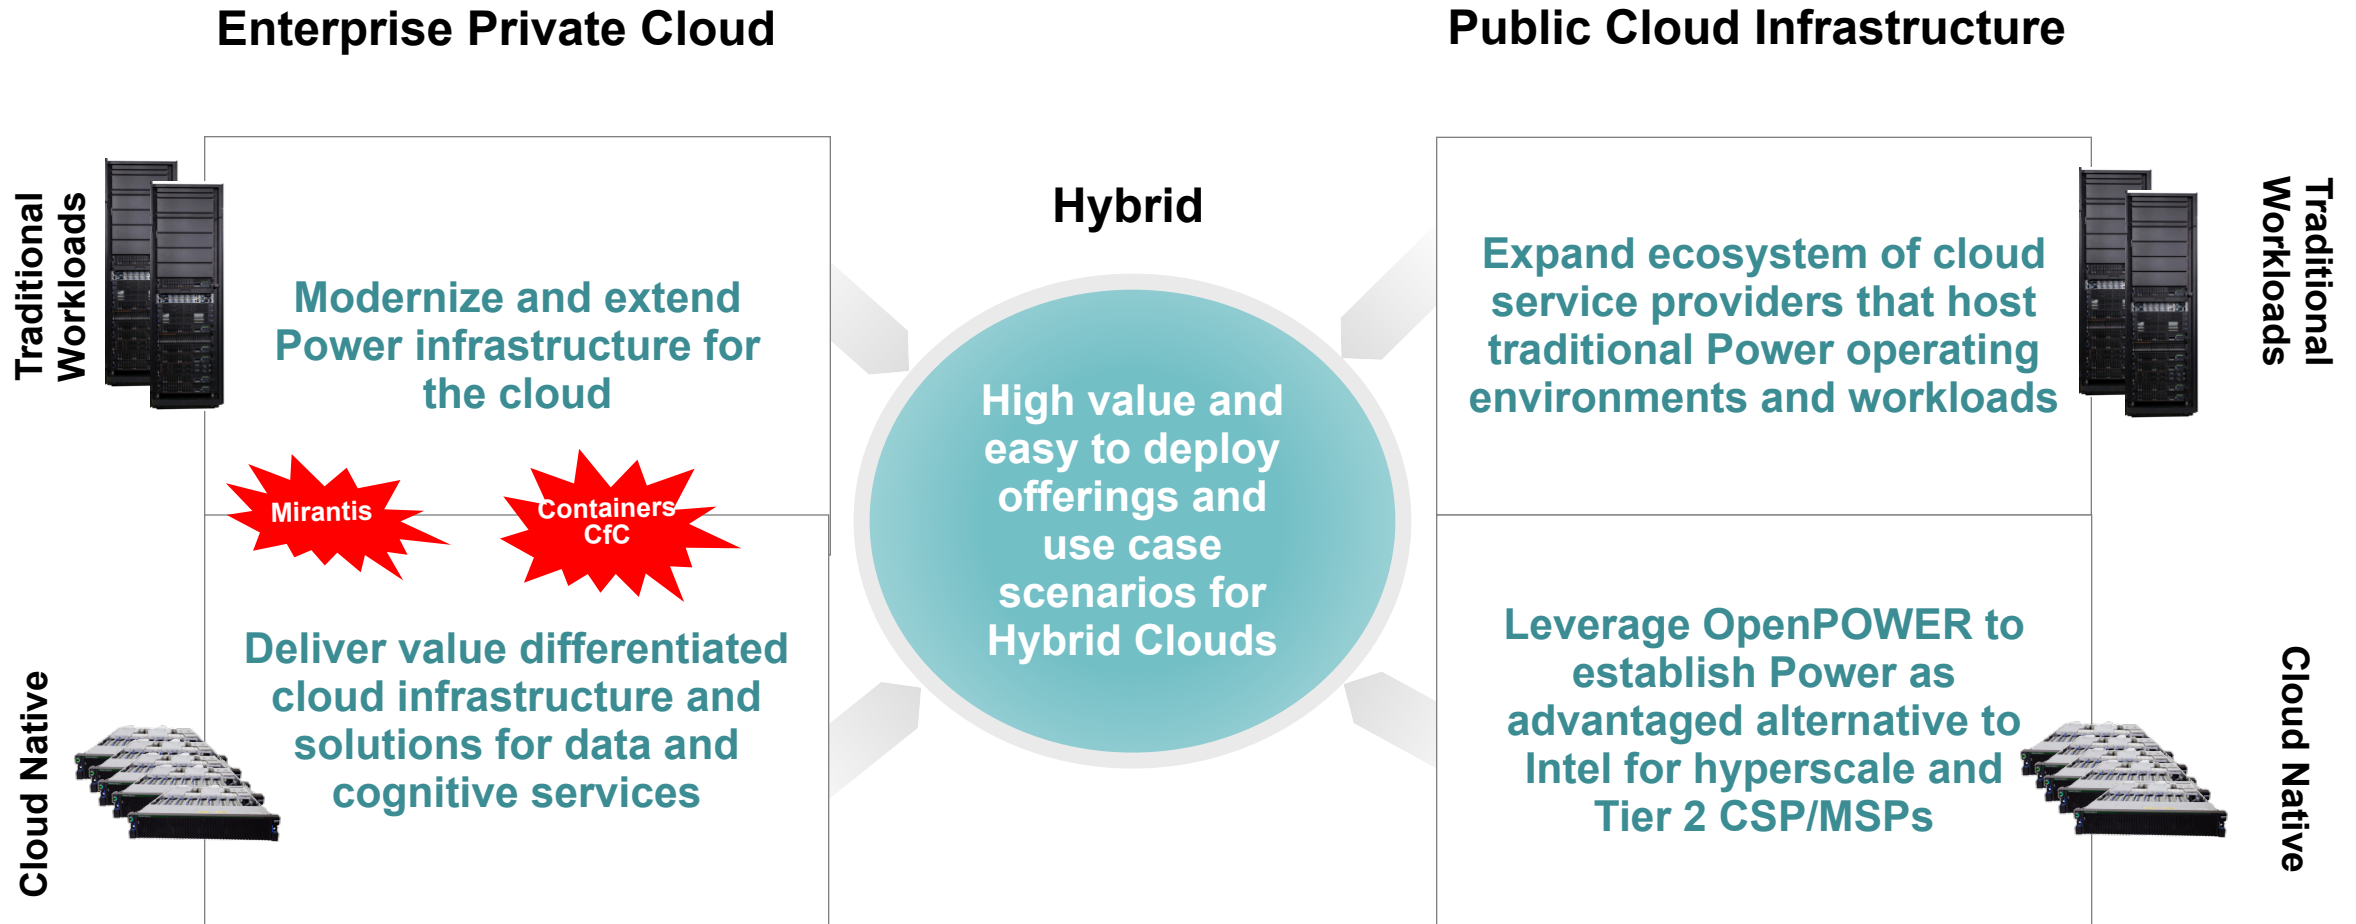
Enterprise Private Cloud

Public Cloud Infrastructure

Traditional Workloads

Modernize and extend Power infrastructure for the cloud

Mirantis

Containers CfC

Hybrid

High value and easy to deploy offerings and use case scenarios for Hybrid Clouds

Expand ecosystem of cloud service providers that host traditional Power operating environments and workloads

Traditional Workloads

Cloud Native

Deliver value differentiated cloud infrastructure and solutions for data and cognitive services

Leverage OpenPOWER to establish Power as advantaged alternative to Intel for hyperscale and Tier 2 CSP/MSPs

Cloud Native